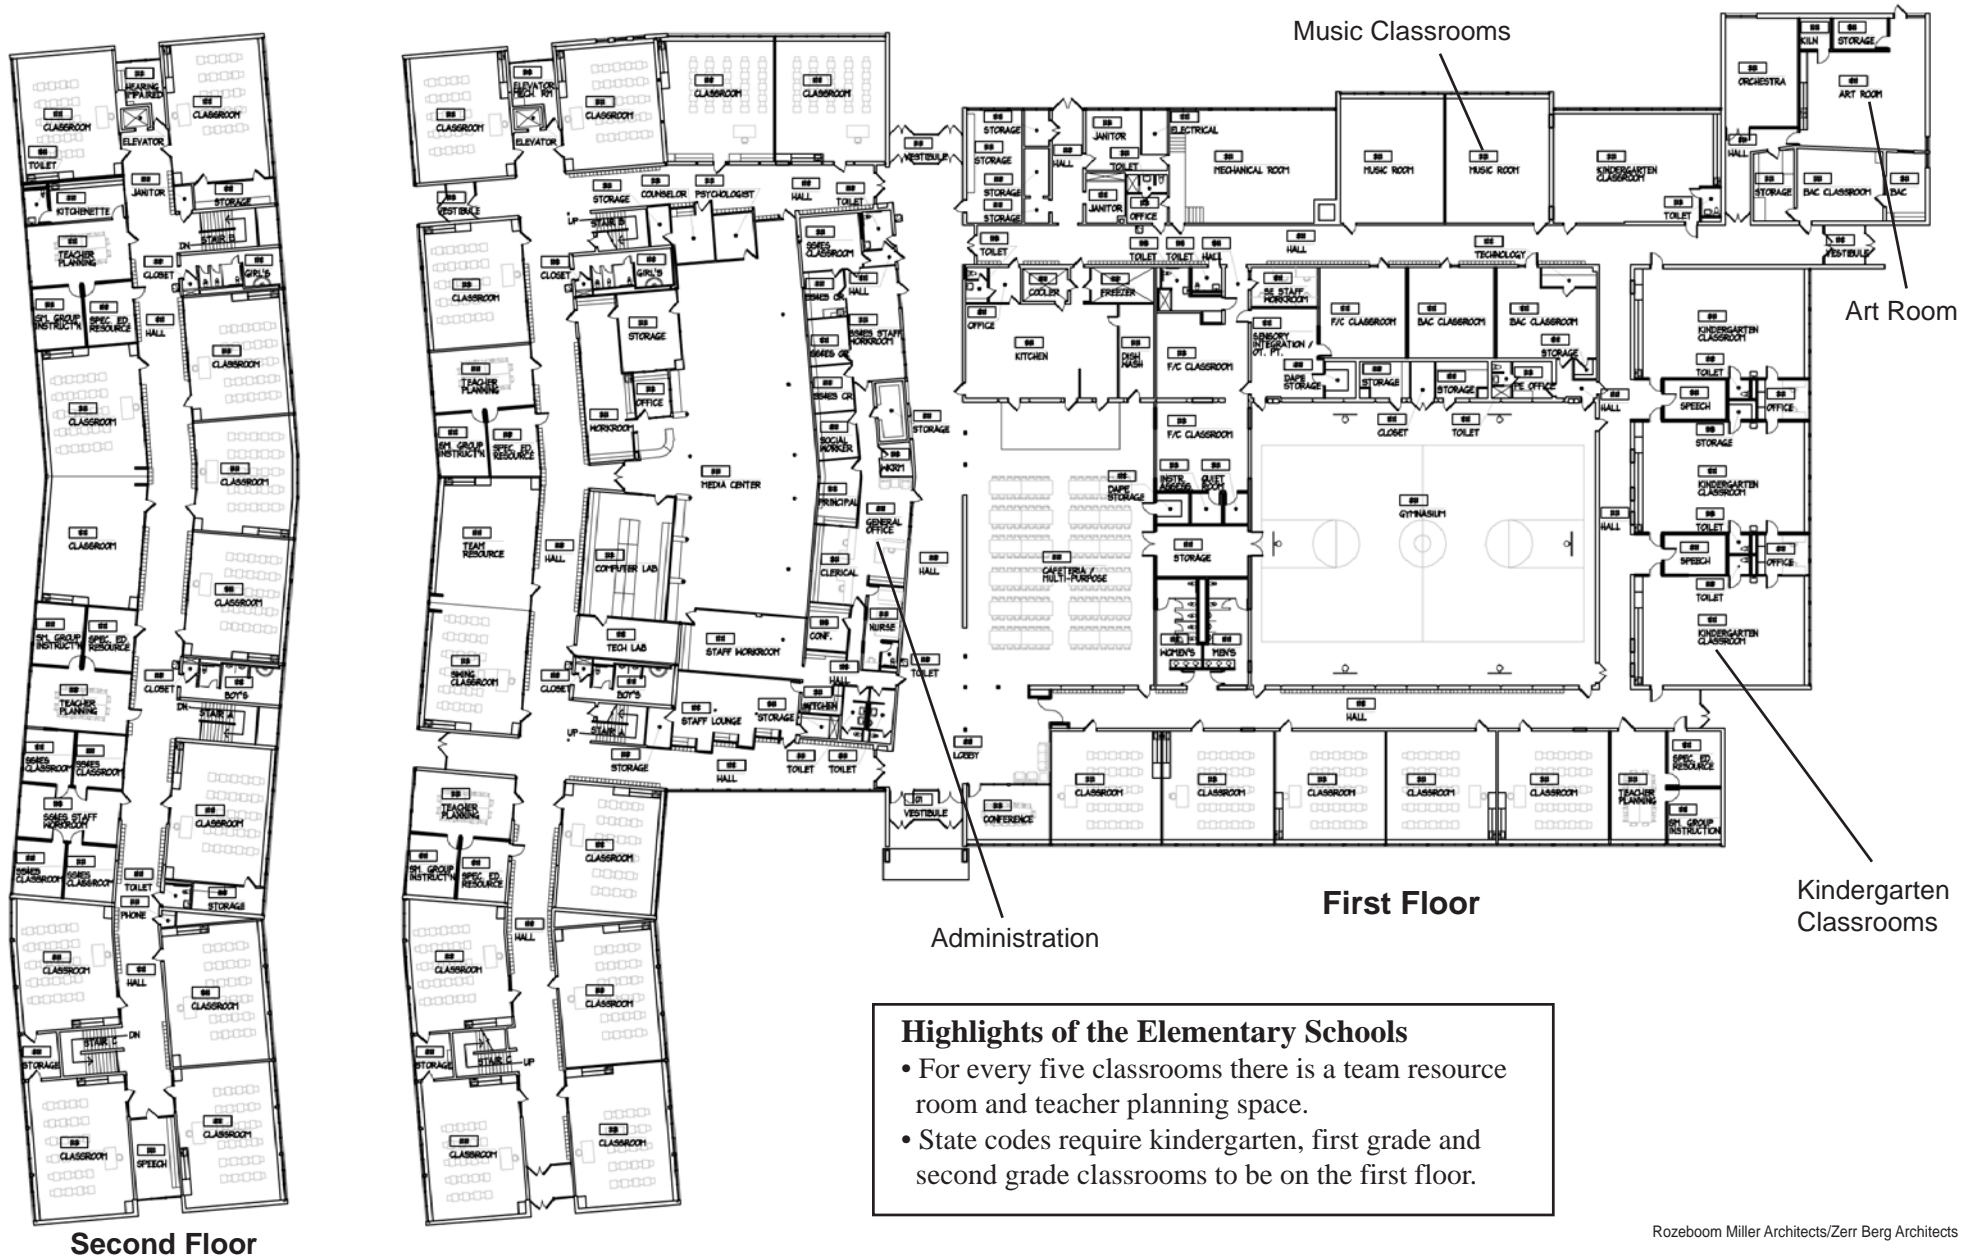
Music Classrooms

Art Room

Kindergarten Classrooms

Administration

First Floor

Second Floor

CLASSROOM
HEARING IMPAIRED
ELEVATOR
TOILET
JANITOR
KITCHENETTE
STORAGE
TEACHER PLANNING
STAIR B
DN
CLOSET
GIRL'S
SM. GROUP INSTRUCT'N
SPEC. ED RESOURCE
HALL
BOY'S
STAIR A
SS&ES CLASSROOM
SS&ES STAFF WORKROOM
PHONE
STAIR C
SPEECH

ELEVATOR MECH. RM
VESTIBULE
COUNSELOR
PSYCHOLOGIST
UP
OFFICE
WORKROOM
MEDIA CENTER
COMPUTER LAB
TEAM RESOURCE
SWING CLASSROOM
TECH LAB
STAFF WORKROOM
STAFF LOUNGE
KITCHEN
SS&ES GR
SOCIAL WORKER
WKRM
PRINCIPAL
GENERAL OFFICE
CLERICAL
CONF.
NURSE
LOBBY
CONFERENCE

ELECTRICAL
MECHANICAL ROOM
MUSIC ROOM
KINDERGARTEN CLASSROOM
ORCHESTRA
KILN
ART ROOM
BAC CLASSROOM
BAC
COOLER
FREEZER
KITCHEN
DISH WASH
F/C CLASSROOM
SE STAFF WORKROOM
SENSORY INTEGRATION / OT. PT.
DAPE STORAGE
TECHNOLOGY
PE OFFICE
INSTR. ASSESS
QUIET ROOM
CAFETERIA / MULTI-PURPOSE
GYMNASIUM
WOMEN'S
MEN'S
SPEECH
SM. GROUP INSTRUCTION

Highlights of the Elementary Schools
• For every five classrooms there is a team resource room and teacher planning space.
• State codes require kindergarten, first grade and second grade classrooms to be on the first floor.

Rozeboom Miller Architects/Zerr Berg Architects